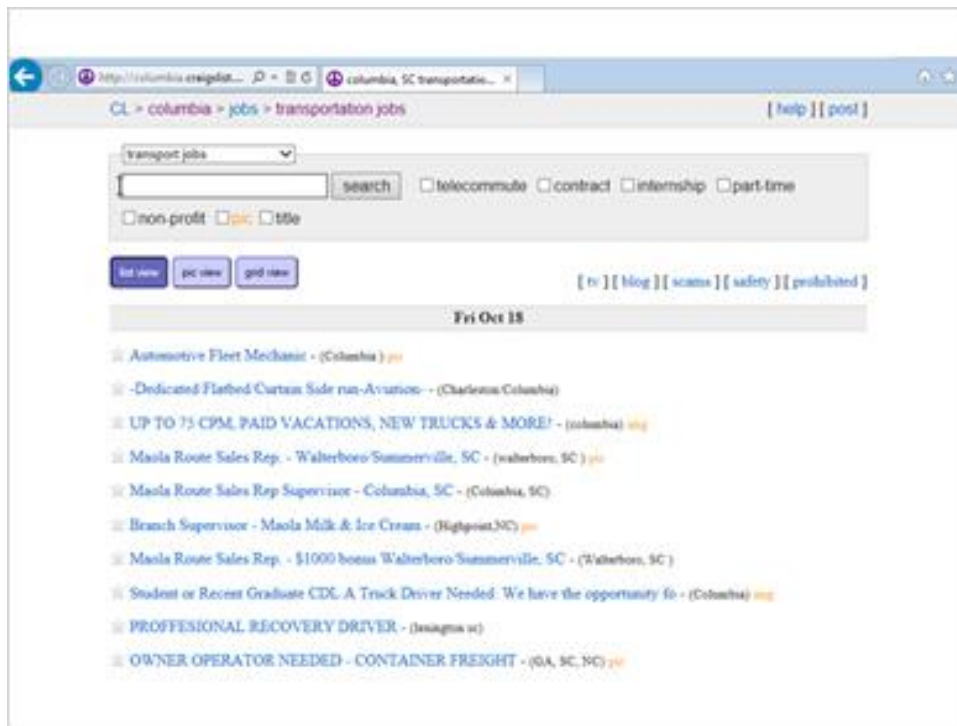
http://columbia.craigslist... columbia, SC transportatio... ×

CL > columbia > jobs > transportation jobs

[ help ] [ post ]

transport jobs

search telecommute contract internship part-time

non-profit pic title

list view pic view grid view

[ tv ] [ blog ] [ scams ] [ safety ] [ prohibited ]

Fri Oct 18

Automotive Fleet Mechanic - (Columbia) pic

-Dedicated Flatbed/Curtain Side run-Aviation- - (Charleston/Columbia)

UP TO 75 CPM, PAID VACATIONS, NEW TRUCKS & MORE! - (columbia) img

Maola Route Sales Rep. - Walterboro/Summerville, SC - (walterboro, SC) pic

Maola Route Sales Rep Supervisor - Columbia, SC - (Columbia, SC)

Branch Supervisor - Maola Milk & Ice Cream - (Highpoint,NC) pic

Maola Route Sales Rep. - $1000 bonus Walterboro/Summerville, SC - (Walterboro, SC)

Student or Recent Graduate CDL A Truck Driver Needed. We have the opportunity fo - (Columbia) img

PROFFESIONAL RECOVERY DRIVER - (lexington sc)

OWNER OPERATOR NEEDED - CONTAINER FREIGHT - (GA, SC, NC) pic